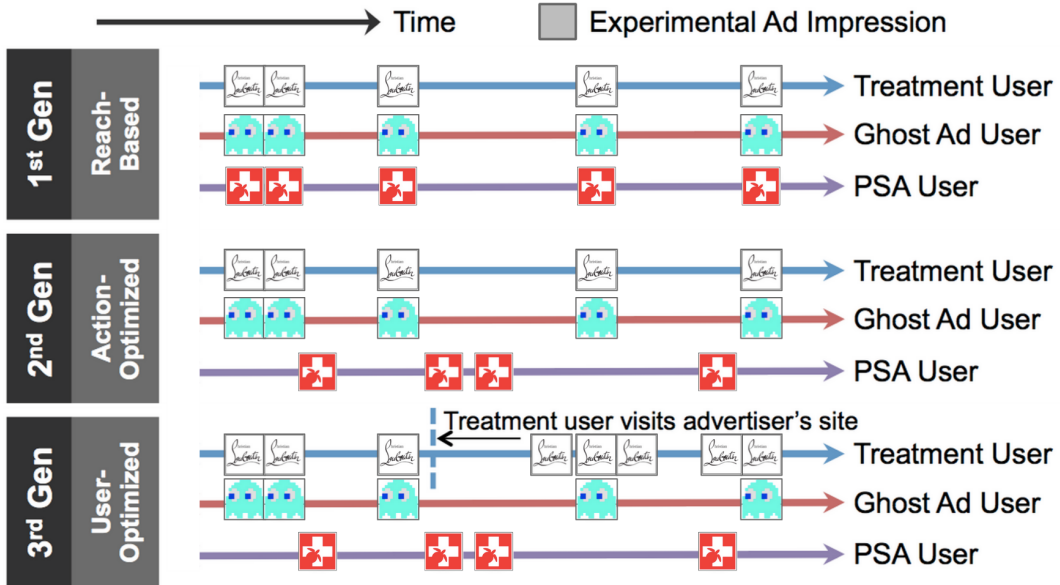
Time

Experimental Ad Impression

1st Gen

Reach-Based

Treatment User

Ghost Ad User

PSA User

2nd Gen

Action-Optimized

Treatment User

Ghost Ad User

PSA User

3rd Gen

User-Optimized

Treatment user visits advertiser's site

Treatment User

Ghost Ad User

PSA User